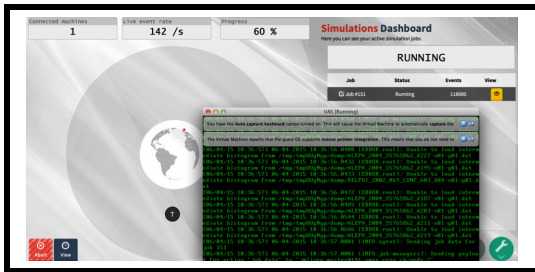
Connected machines
1

Live event rate
142 /s

Progress
60 %

Simulations Dashboard
Here you can see your active simulation jobs.

RUNNING

| Job | Status | Events | View |
|---|---|---|---|
| Job #151 | Running | 118000 | |

VAS [Running]

You have the Auto capture keyboard option turned on. This will cause the Virtual Machine to automatically capture the

The Virtual Machine reports that the guest OS supports mouse pointer integration. This means that you do not need to

[06-04-15 10:36:57] 06-04-2015 10:36:56.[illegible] [ERROR root]: Unable to load interm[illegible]
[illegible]

T

Abort

View